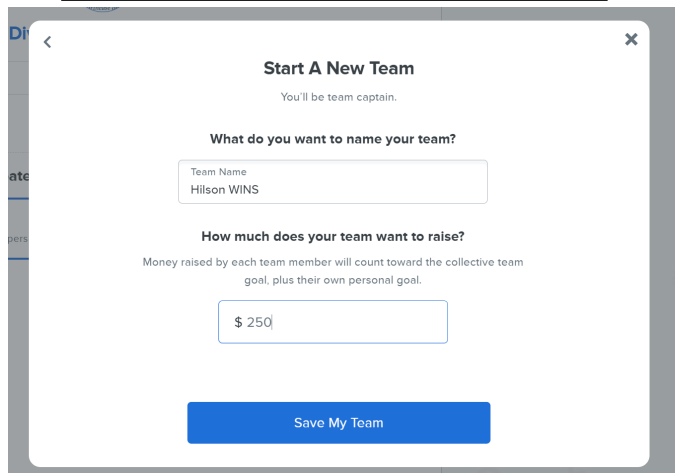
Div

ate

pers

Start A New Team

You'll be team captain.

What do you want to name your team?

Team Name
Hilson WINS

How much does your team want to raise?

Money raised by each team member will count toward the collective team goal, plus their own personal goal.

$ 250

Save My Team